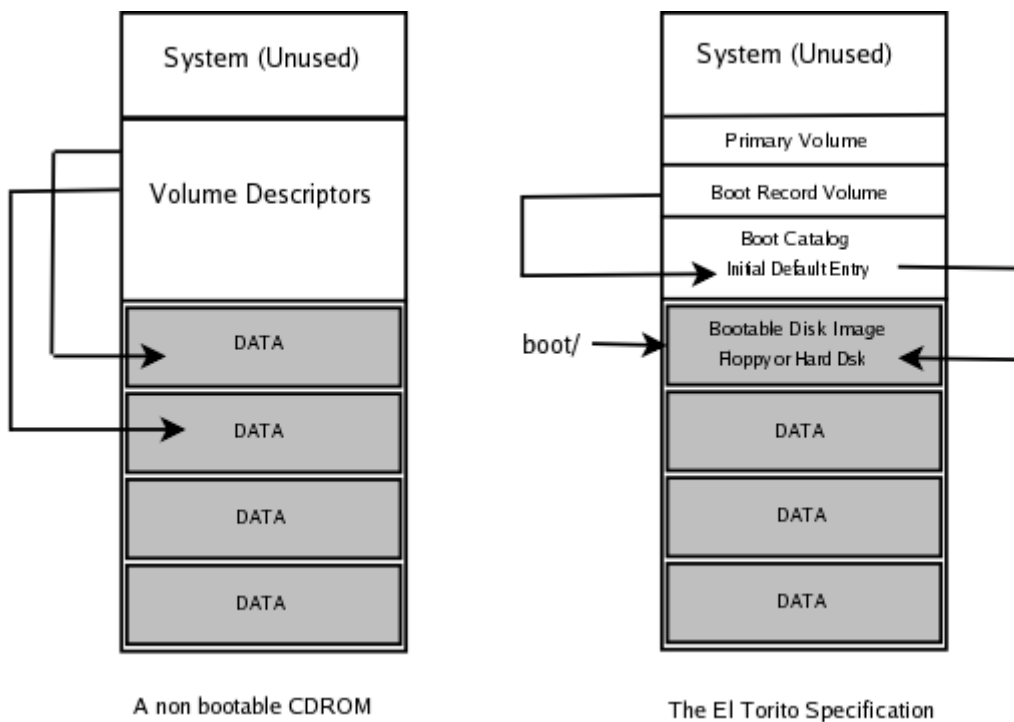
System (Unused)

Volume Descriptors

DATA

DATA

DATA

DATA

A non bootable CDROM

System (Unused)

Primary Volume

Boot Record Volume

Boot Catalog
Initial Default Entry

boot/

Bootable Disk Image
Floppy or Hard Dsk

DATA

DATA

DATA

The El Torito Specification